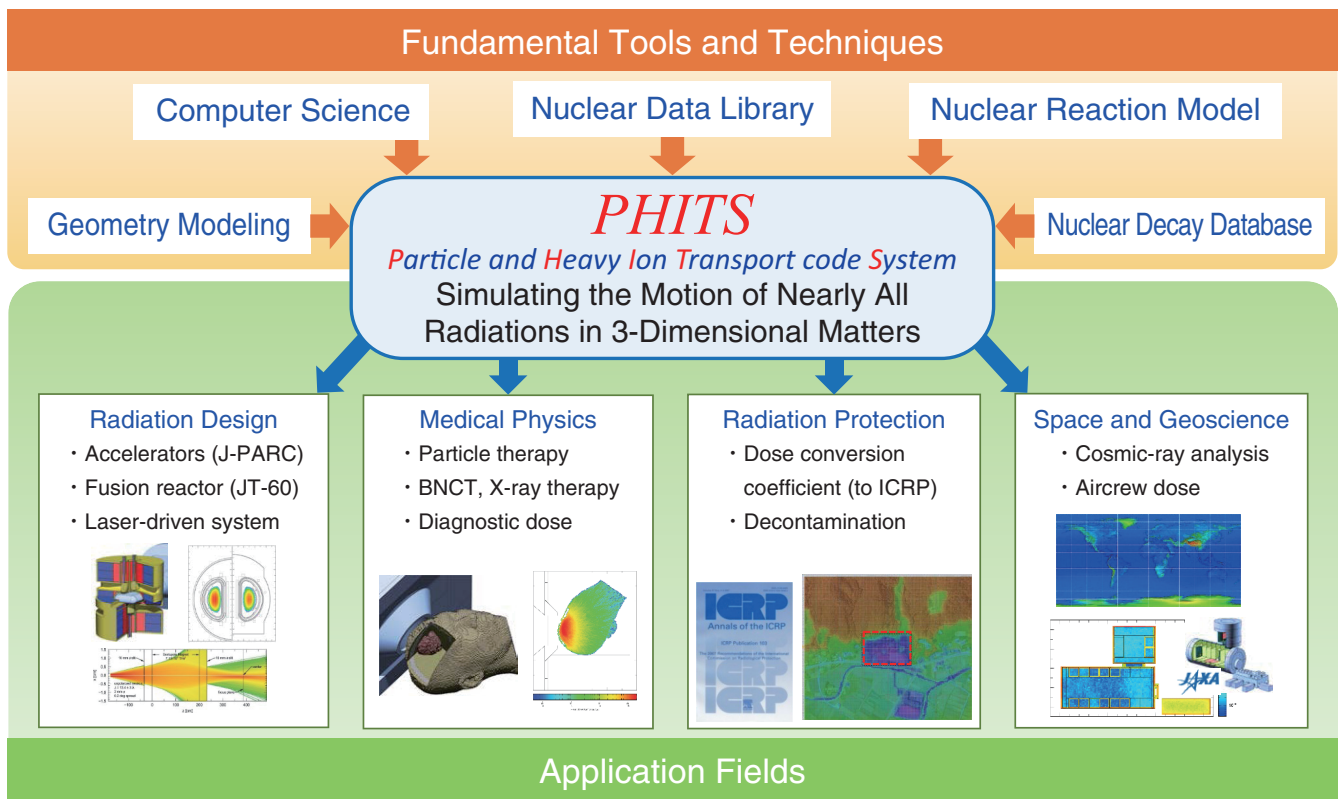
Fundamental Tools and Techniques

Computer Science

Nuclear Data Library

Nuclear Reaction Model

Geometry Modeling

PHITS

Particle and Heavy Ion Transport code System

Simulating the Motion of Nearly All Radiations in 3-Dimensional Matters

Nuclear Decay Database

Radiation Design
・Accelerators (J-PARC)
・Fusion reactor (JT-60)
・Laser-driven system

Medical Physics
・Particle therapy
・BNCT, X-ray therapy
・Diagnostic dose

Radiation Protection
・Dose conversion coefficient (to ICRP)
・Decontamination

ICRP
Annals of the ICRP

ICRP
ICRP

Space and Geoscience
・Cosmic-ray analysis
・Aircrew dose

JAXA

Application Fields